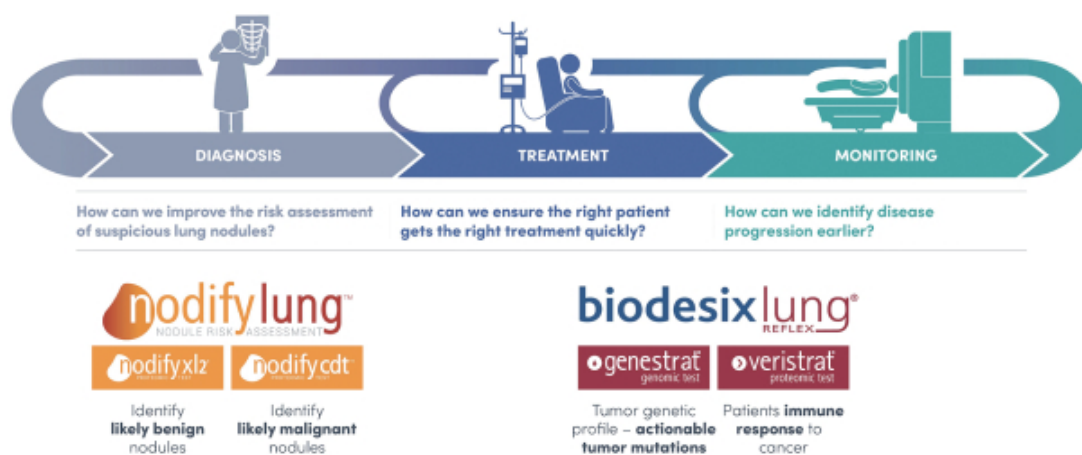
DIAGNOSIS

TREATMENT

MONITORING

How can we improve the risk assessment of suspicious lung nodules?

How can we ensure the right patient gets the right treatment quickly?

How can we identify disease progression earlier?

nodifylung™
NODULE RISK ASSESSMENT

nodifyxl2
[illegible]

nodifycdt
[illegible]

Identify likely benign nodules

Identify likely malignant nodules

biodesixlung®
REFLEX

genestrat®
genomic test

veristrat®
proteomic test

Tumor genetic profile – actionable tumor mutations

Patients immune response to cancer